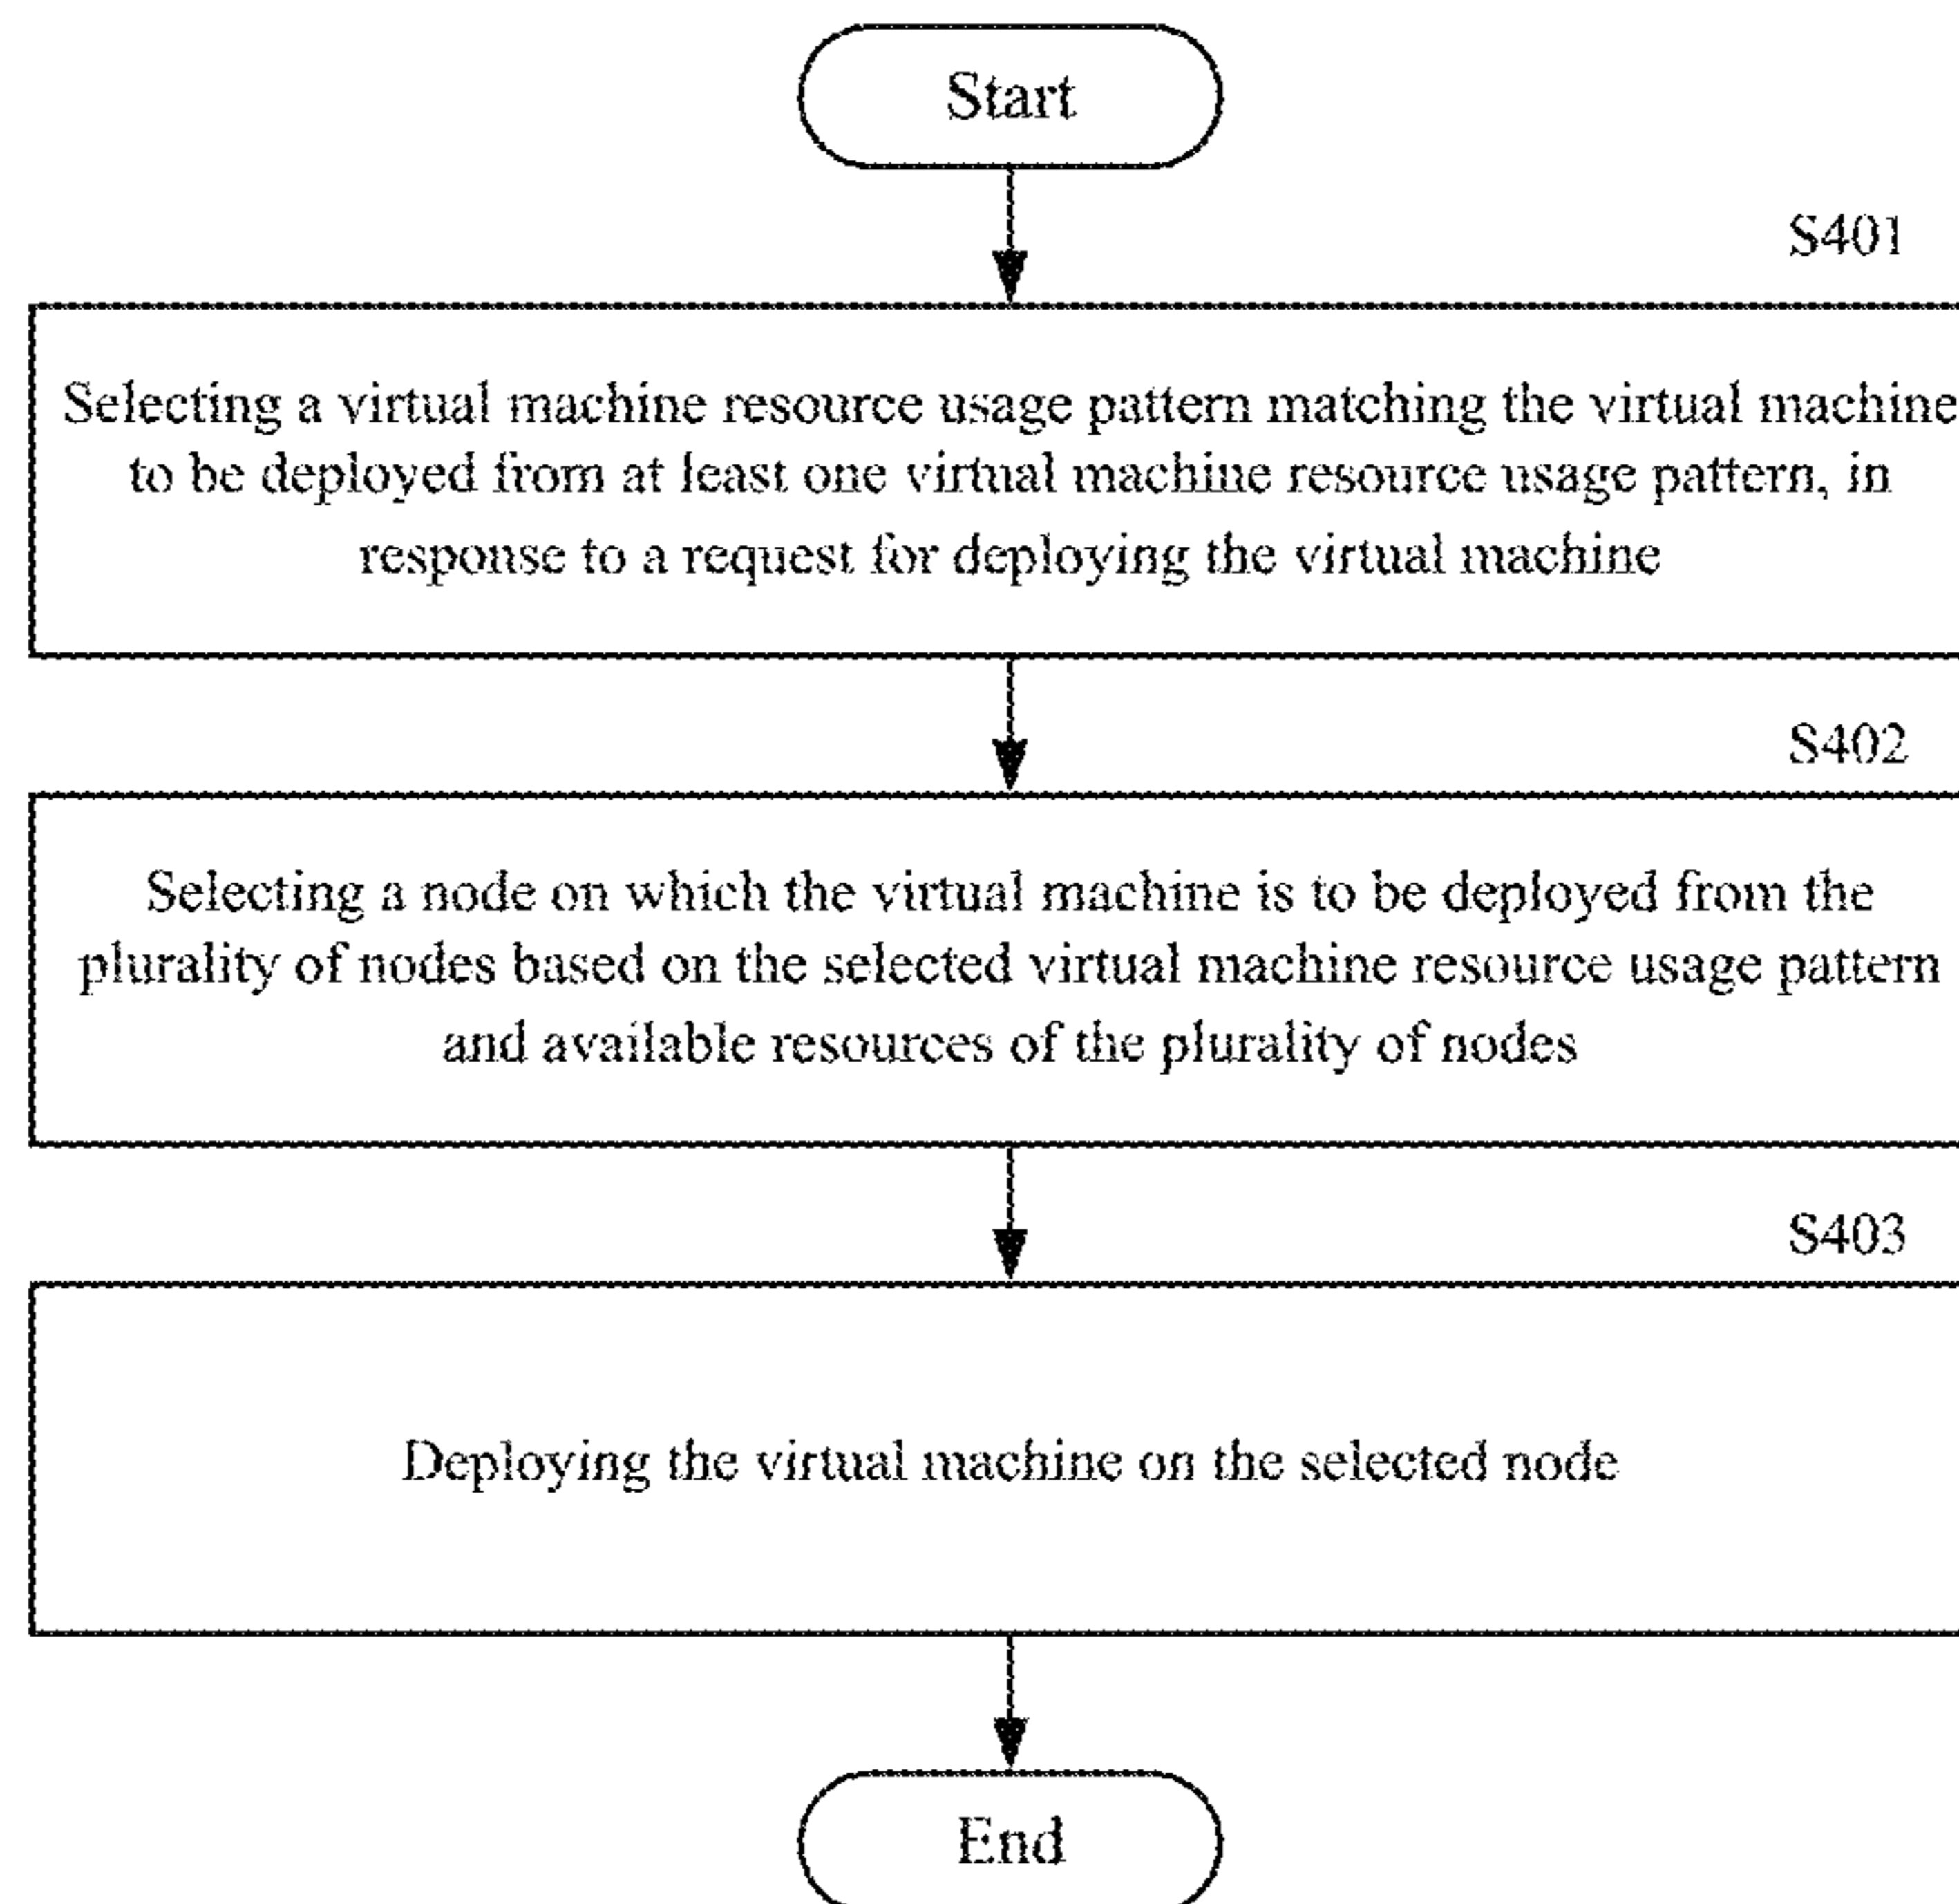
Start

S401

Selecting a virtual machine resource usage pattern matching the virtual machine to be deployed from at least one virtual machine resource usage pattern, in response to a request for deploying the virtual machine

S402

Selecting a node on which the virtual machine is to be deployed from the plurality of nodes based on the selected virtual machine resource usage pattern and available resources of the plurality of nodes

S403

Deploying the virtual machine on the selected node

End